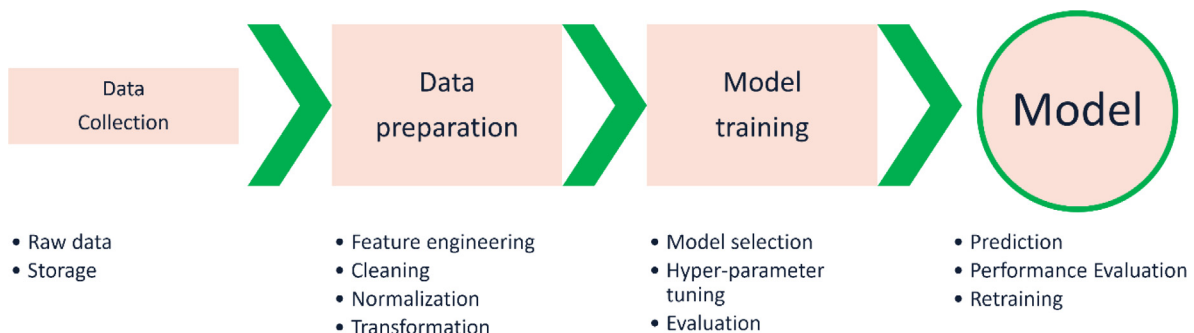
Data Collection

Data preparation

Model training

Model

• Raw data
• Storage

• Feature engineering
• Cleaning
• Normalization
• Transformation

• Model selection
• Hyper-parameter tuning
• Evaluation

• Prediction
• Performance Evaluation
• Retraining